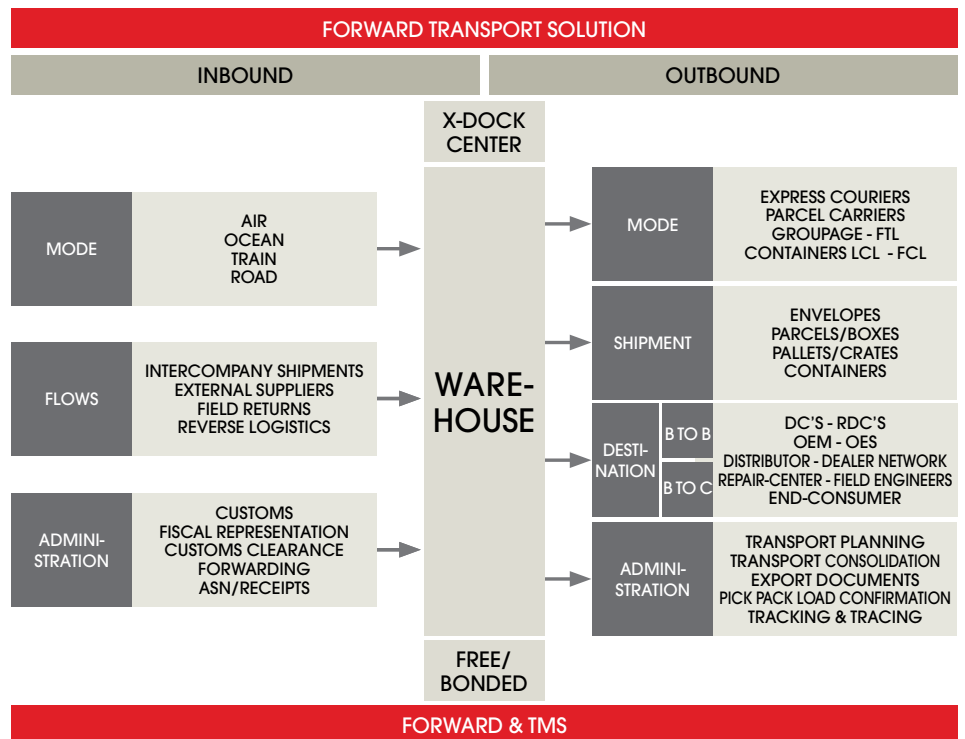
FORWARD TRANSPORT SOLUTION

INBOUND

OUTBOUND

X-DOCK CENTER

MODE

AIR
OCEAN
TRAIN
ROAD

FLOWS

INTERCOMPANY SHIPMENTS
EXTERNAL SUPPLIERS
FIELD RETURNS
REVERSE LOGISTICS

ADMINISTRATION

CUSTOMS
FISCAL REPRESENTATION
CUSTOMS CLEARANCE
FORWARDING
ASN/RECEIPTS

WAREHOUSE

FREE/ BONDED

MODE

EXPRESS COURIERS
PARCEL CARRIERS
GROUPAGE - FTL
CONTAINERS LCL - FCL

SHIPMENT

ENVELOPES
PARCELS/BOXES
PALLETS/CRATES
CONTAINERS

DESTINATION

B TO B

B TO C

DC'S - RDC'S
OEM - OES
DISTRIBUTOR - DEALER NETWORK
REPAIR-CENTER - FIELD ENGINEERS
END-CONSUMER

ADMINISTRATION

TRANSPORT PLANNING
TRANSPORT CONSOLIDATION
EXPORT DOCUMENTS
PICK PACK LOAD CONFIRMATION
TRACKING & TRACING

FORWARD & TMS